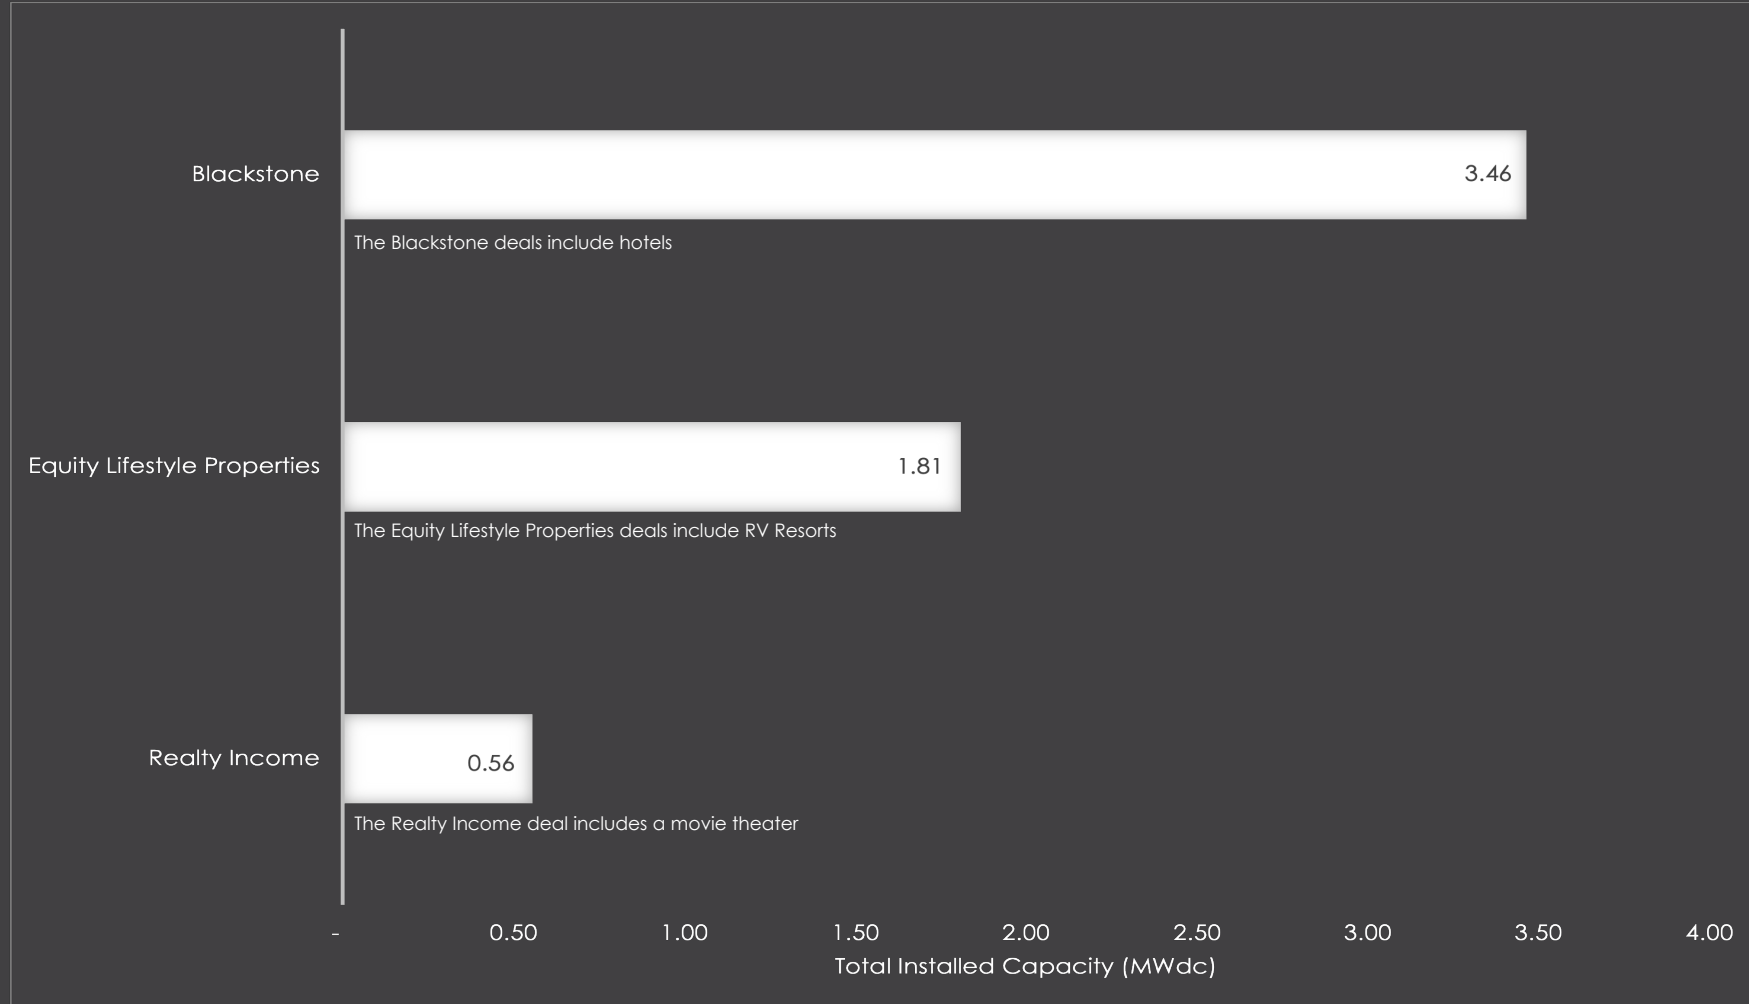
Blackstone

3.46

The Blackstone deals include hotels

Equity Lifestyle Properties

1.81

The Equity Lifestyle Properties deals include RV Resorts

Realty Income

0.56

The Realty Income deal includes a movie theater

- 0.50 1.00 1.50 2.00 2.50 3.00 3.50 4.00

Total Installed Capacity (MWdc)